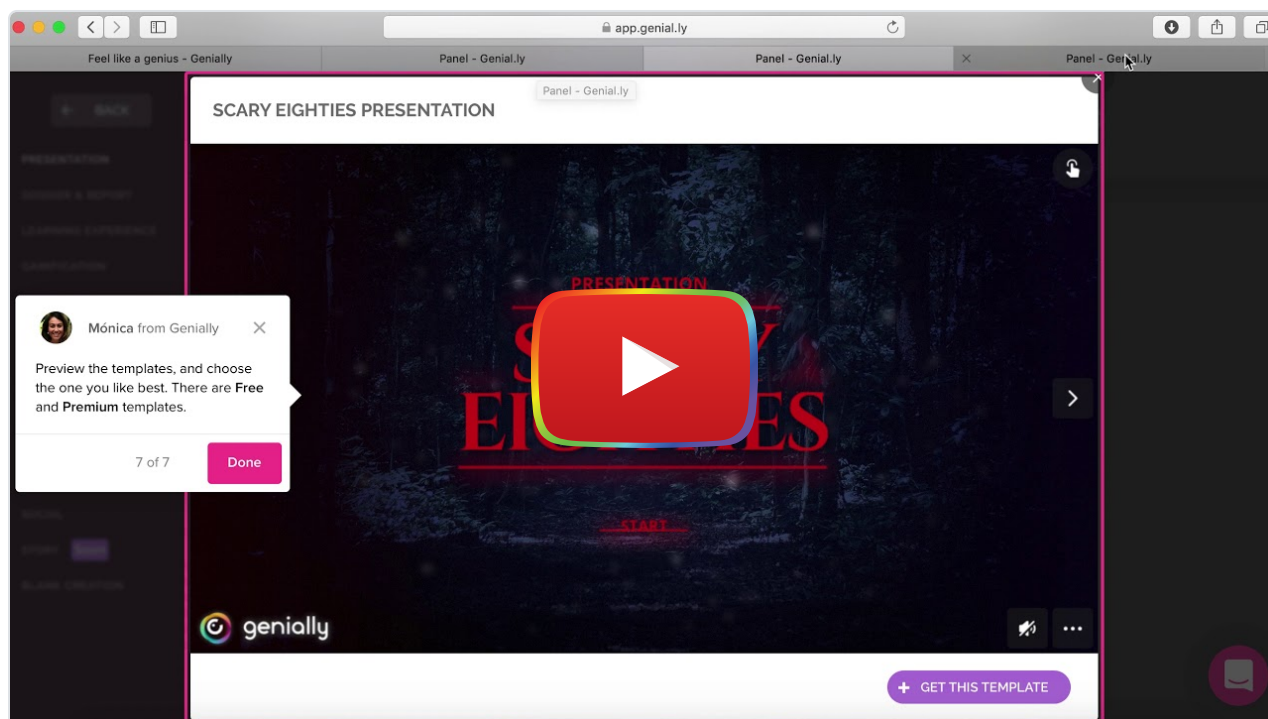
app.genial.ly

Feel like a genius - Genially

Panel - Genial.ly

Panel - Genial.ly

Panel - Genial.ly

Panel - Genial.ly

SCARY EIGHTIES PRESENTATION

PRESENTATION

S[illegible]Y EI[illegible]ES

START

Mónica from Genially

Preview the templates, and choose the one you like best. There are Free and Premium templates.

7 of 7

Done

genially

GET THIS TEMPLATE